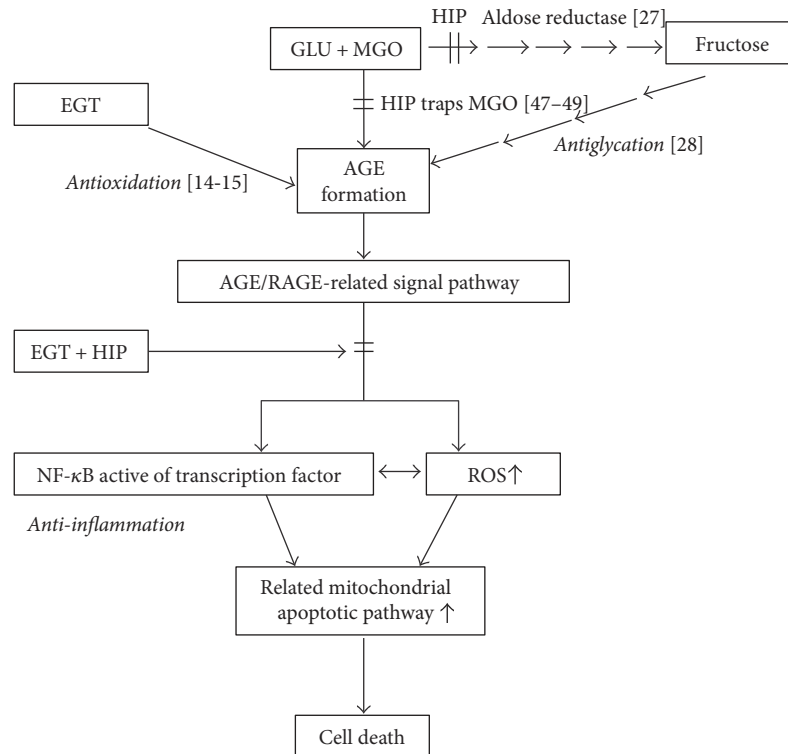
HIP Aldose reductase [27]

GLU + MGO

Fructose

EGT

HIP traps MGO [47–49]

*Antiglycation* [28]

*Antioxidation* [14-15]

AGE formation

AGE/RAGE-related signal pathway

EGT + HIP

NF-$\kappa$B active of transcription factor

ROS↑

*Anti-inflammation*

Related mitochondrial apoptotic pathway ↑

Cell death